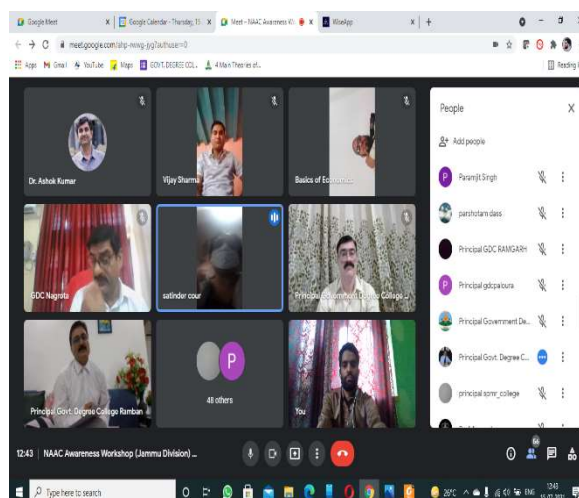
Google Meet | Google Calendar - Thursday, 15 | Meet - NAAC Awareness W | WiseApp

meet.google.com/shp-newg-jyg?authuser=0

Apps | Gmail | YouTube | Maps | GOVT. DEGREE COL | 4 Main Theories of...

Reading

Dr. Ashok Kumar

Vijay Sharma

Basics of Economics

GDC Nagrota

satinder cour

Principal Government Degree College...

P

48 others

Principal Govt. Degree College Ramban

You

People

Add people

Paramjit Singh

parshotam dass

Principal GDC RAMGARH

Principal gdcpaloura

Principal Government De...

Principal Govt. Degree C...

principal spmr_college

12:43 | NAAC Awareness Workshop (Jammu Division) ...

Type here to search

26°C ENG 12:43